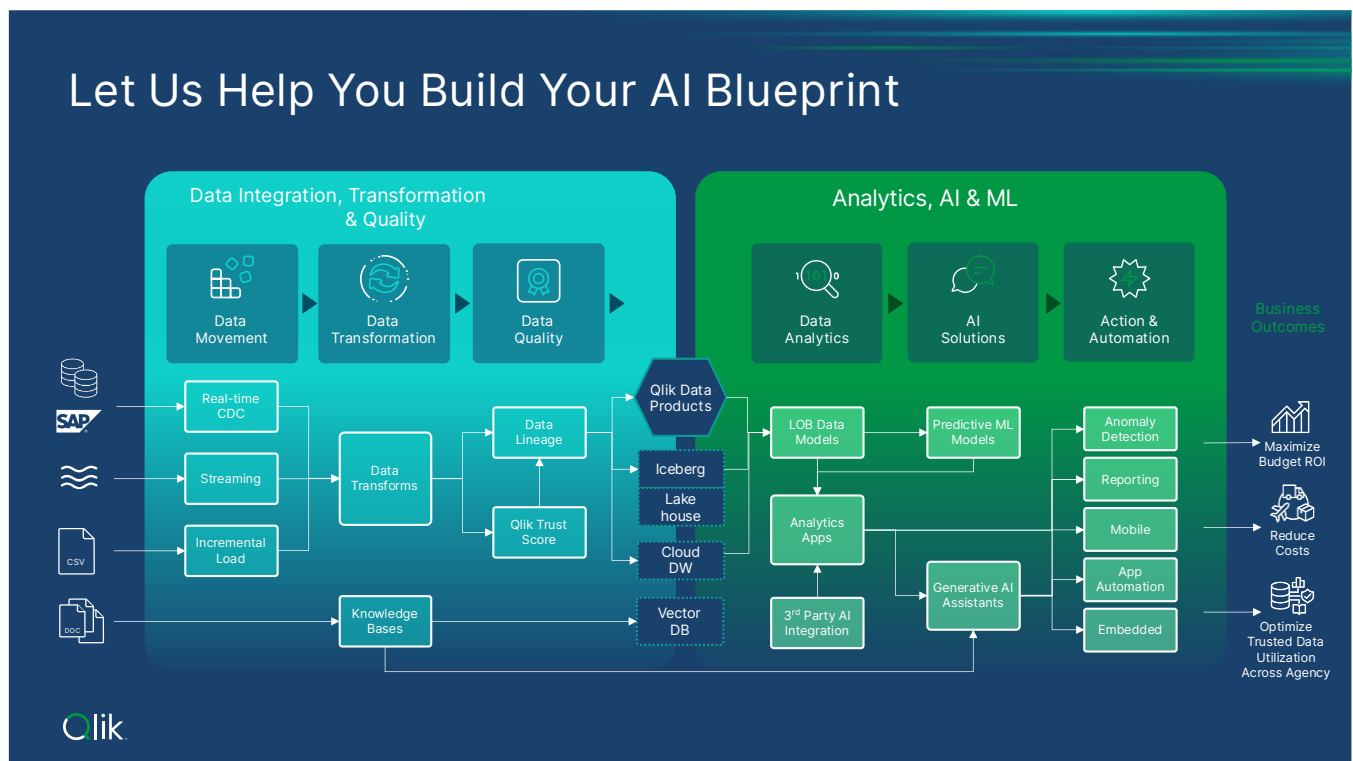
Let Us Help You Build Your AI Blueprint

Data Integration, Transformation & Quality

Data Movement

Data Transformation

Data Quality

Analytics, AI & ML

Data Analytics

AI Solutions

Action & Automation

Business Outcomes

SAP

CSV

DOC

Real-time CDC

Streaming

Incremental Load

Data Transforms

Data Lineage

Qlik Trust Score

Knowledge Bases

Qlik Data Products

Iceberg

Lake house

Cloud DW

Vector DB

LOB Data Models

Predictive ML Models

Analytics Apps

3rd Party AI Integration

Generative AI Assistants

Anomaly Detection

Reporting

Mobile

App Automation

Embedded

Maximize Budget ROI

Reduce Costs

Optimize Trusted Data Utilization Across Agency

Qlik